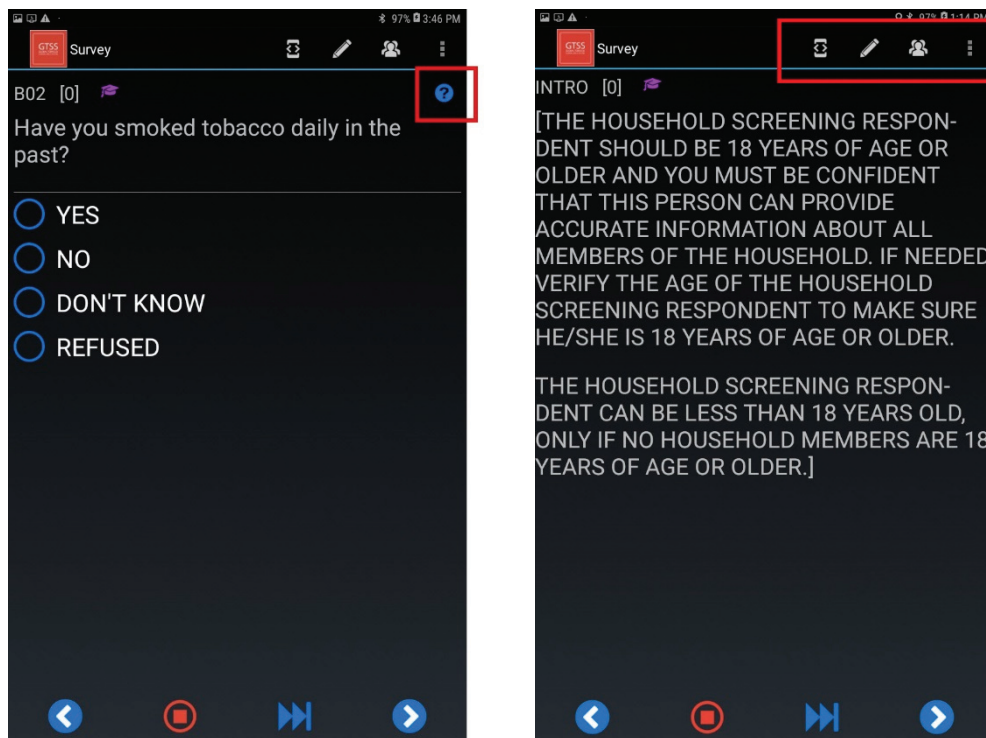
97% 3:46 PM

GTSS Survey

B02 [0]

Have you smoked tobacco daily in the past?

YES

NO

DON'T KNOW

REFUSED

97% 1:14 PM

GTSS Survey

INTRO [0]

[THE HOUSEHOLD SCREENING RESPONDENT SHOULD BE 18 YEARS OF AGE OR OLDER AND YOU MUST BE CONFIDENT THAT THIS PERSON CAN PROVIDE ACCURATE INFORMATION ABOUT ALL MEMBERS OF THE HOUSEHOLD. IF NEEDED VERIFY THE AGE OF THE HOUSEHOLD SCREENING RESPONDENT TO MAKE SURE HE/SHE IS 18 YEARS OF AGE OR OLDER.

THE HOUSEHOLD SCREENING RESPONDENT CAN BE LESS THAN 18 YEARS OLD, ONLY IF NO HOUSEHOLD MEMBERS ARE 18 YEARS OF AGE OR OLDER.]